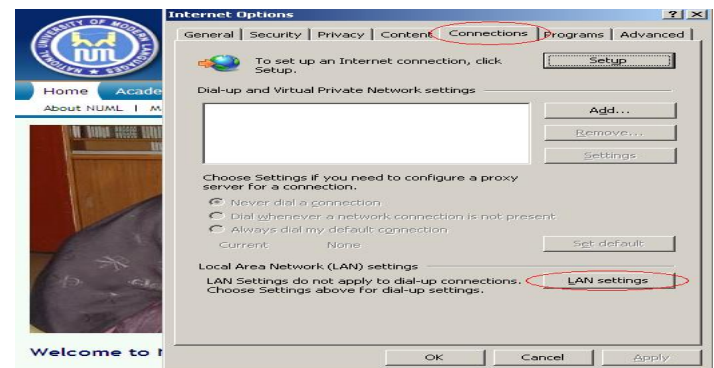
NATIONAL UNIVERSITY OF MODERN LANGUAGES
NUML
Home Acade
About NUML | M
Welcome to N

Internet Options
? X
General | Security | Privacy | Content | Connections | Programs | Advanced
To set up an Internet connection, click Setup.
Setup
Dial-up and Virtual Private Network settings
Add...
Remove...
Settings
Choose Settings if you need to configure a proxy server for a connection.
Never dial a connection
Dial whenever a network connection is not present
Always dial my default connection
Current None
Set default
Local Area Network (LAN) settings
LAN Settings do not apply to dial-up connections. Choose Settings above for dial-up settings.
LAN settings
OK
Cancel
Apply